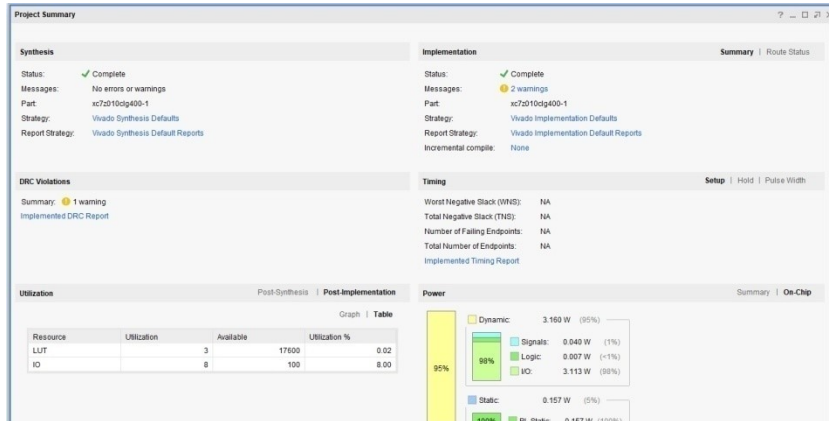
Project Summary

? _ □ ⊡

Synthesis

Status: ✓ Complete
Messages: No errors or warnings
Part: xc7z010clg400-1
Strategy: Vivado Synthesis Defaults
Report Strategy: Vivado Synthesis Default Reports

Implementation

Summary | Route Status

Status: ✓ Complete
Messages: 2 warnings
Part: xc7z010clg400-1
Strategy: Vivado Implementation Defaults
Report Strategy: Vivado Implementation Default Reports
Incremental compile: None

DRC Violations

Summary: 1 warning
Implemented DRC Report

Timing

Setup | Hold | Pulse Width

Worst Negative Slack (WNS): NA
Total Negative Slack (TNS): NA
Number of Failing Endpoints: NA
Total Number of Endpoints: NA
Implemented Timing Report

Utilization

Post-Synthesis | Post-Implementation

Graph | Table

| Resource | Utilization | Available | Utilization % |
|---|---|---|---|
| LUT | 3 | 17600 | 0.02 |
| IO | 8 | 100 | 8.00 |

Power

Summary | On-Chip

95%

Dynamic: 3.160 W (95%)

98%

Signals: 0.040 W (1%)
Logic: 0.007 W (<1%)
I/O: 3.113 W (98%)

Static: 0.157 W (5%)

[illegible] PL Static: 0.157 W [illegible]